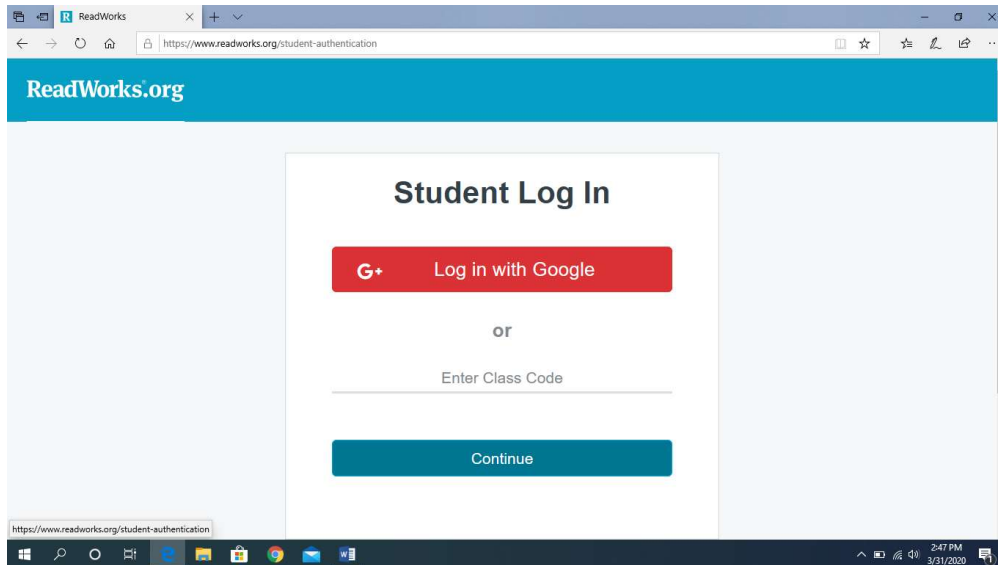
ReadWorks

https://www.readworks.org/student-authentication

ReadWorks.org

Student Log In

G+ Log in with Google

or

Enter Class Code

Continue

https://www.readworks.org/student-authentication

2:47 PM
3/31/2020